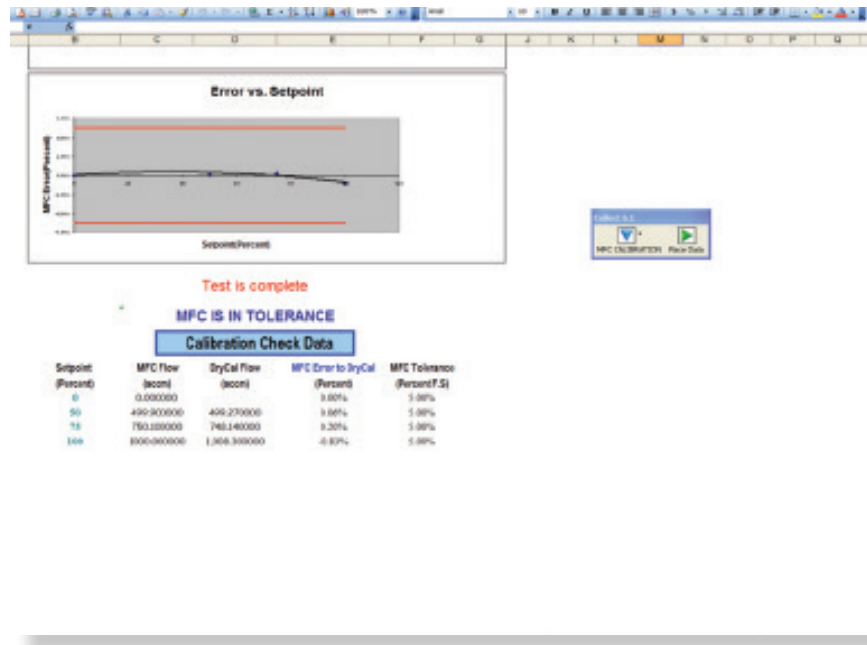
B C D E F G J K L M N O P Q

Error vs. Setpoint

MFC Error(Percent)

Setpoint(Percent)

Test is complete

MFC IS IN TOLERANCE

Calibration Check Data

| Setpoint (Percent) | MFC Flow (sccm) | DryCal Flow (sccm) | MFC Error to DryCal (Percent) | MFC Tolerance (Percent F.S) |
|---|---|---|---|---|
| 0 | 0.000000 | | 0.00% | 5.00% |
| 50 | 499.900000 | 499.270000 | 0.06% | 5.00% |
| 75 | 750.100000 | 746.140000 | 0.30% | 5.00% |
| 100 | 1000.000000 | 1,008.300000 | -0.83% | 5.00% |

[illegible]

MFC CALIBRATION

Place Data